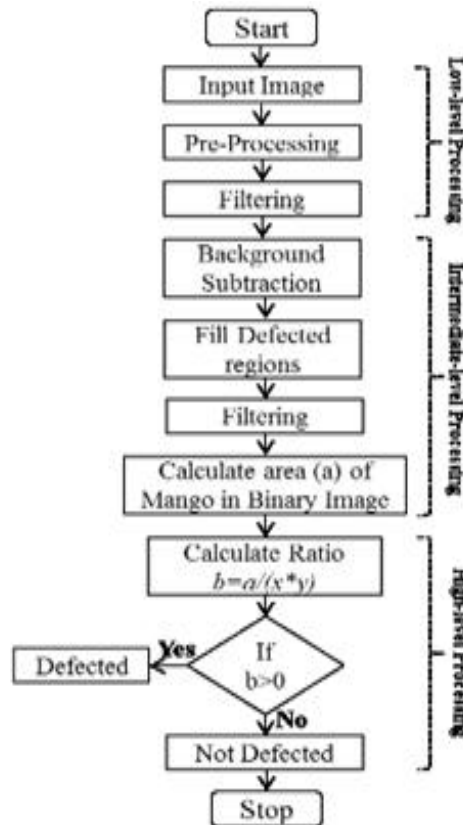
Start

Input Image

Pre-Processing

Filtering

Background Subtraction

Fill Defected regions

Filtering

Calculate area (a) of Mango in Binary Image

Calculate Ratio $b=a/(x*y)$

If b>0

Yes

Defected

No

Not Defected

Stop

Low-level Processing

Intermediate-level Processing

High-level Processing